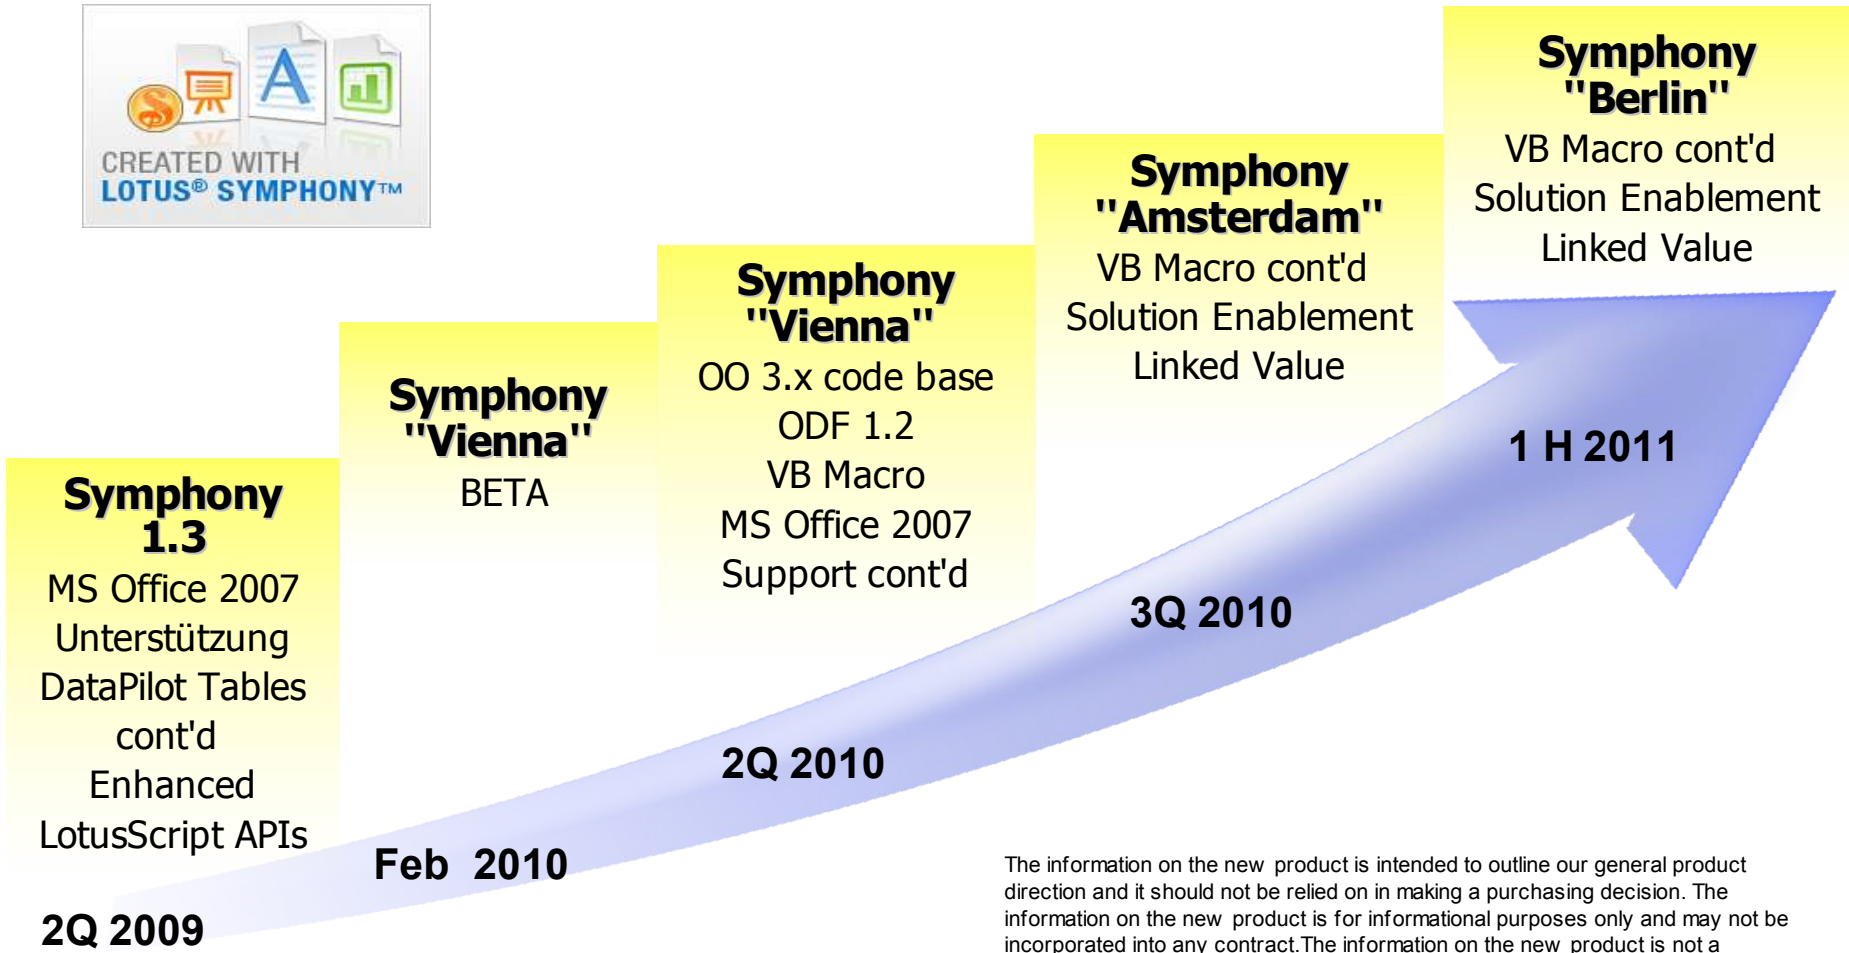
CREATED WITH
LOTUS® SYMPHONY™

Symphony 1.3
MS Office 2007 Unterstützung
DataPilot Tables cont'd
Enhanced LotusScript APIs

Symphony "Vienna"
BETA

Symphony "Vienna"
OO 3.x code base
ODF 1.2
VB Macro
MS Office 2007 Support cont'd

Symphony "Amsterdam"
VB Macro cont'd
Solution Enablement
Linked Value

Symphony "Berlin"
VB Macro cont'd
Solution Enablement
Linked Value

1 H 2011

3Q 2010

2Q 2010

Feb 2010

2Q 2009

The information on the new product is intended to outline our general product direction and it should not be relied on in making a purchasing decision. The information on the new product is for informational purposes only and may not be incorporated into any contract.The information on the new product is not a